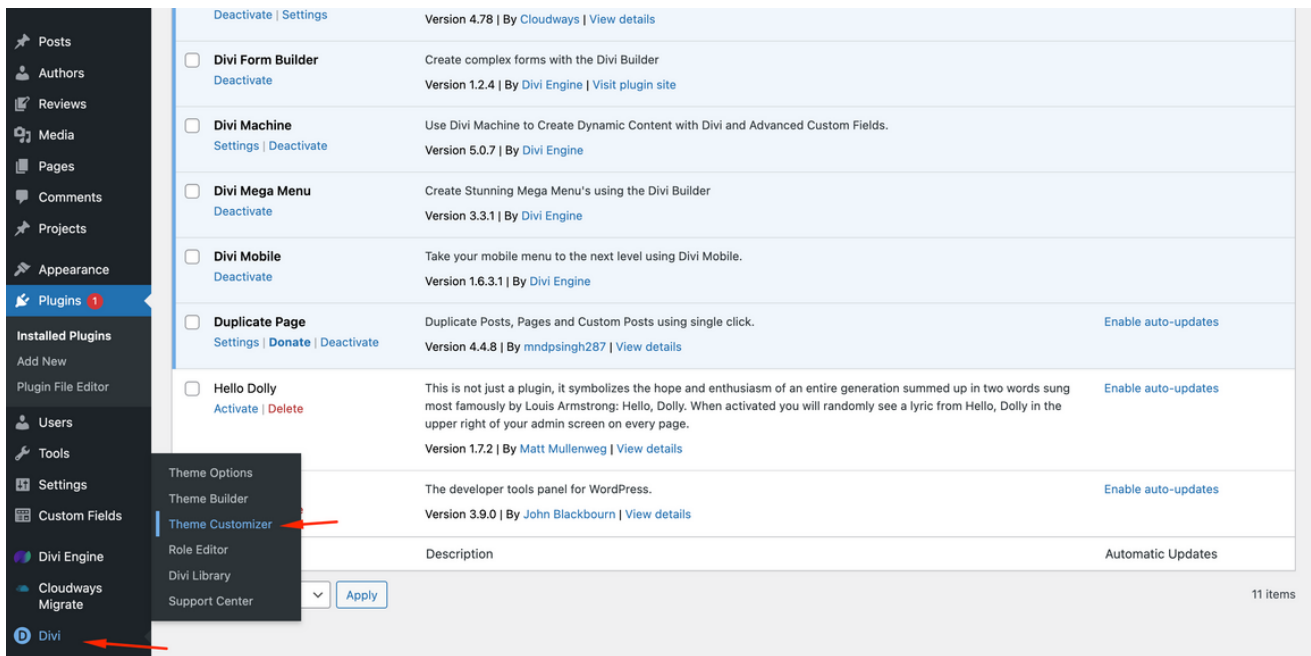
Posts
Authors
Reviews
Media
Pages
Comments
Projects
Appearance
Plugins 1
Installed Plugins
Add New
Plugin File Editor
Users
Tools
Settings
Custom Fields
Divi Engine
Cloudways Migrate
Divi

Deactivate | Settings
Version 4.78 | By Cloudways | View details

Divi Form Builder
Deactivate
Create complex forms with the Divi Builder
Version 1.2.4 | By Divi Engine | Visit plugin site

Divi Machine
Settings | Deactivate
Use Divi Machine to Create Dynamic Content with Divi and Advanced Custom Fields.
Version 5.0.7 | By Divi Engine

Divi Mega Menu
Deactivate
Create Stunning Mega Menu's using the Divi Builder
Version 3.3.1 | By Divi Engine

Divi Mobile
Deactivate
Take your mobile menu to the next level using Divi Mobile.
Version 1.6.3.1 | By Divi Engine

Duplicate Page
Settings | Donate | Deactivate
Duplicate Posts, Pages and Custom Posts using single click.
Version 4.4.8 | By mndpsingh287 | View details
Enable auto-updates

Hello Dolly
Activate | Delete
This is not just a plugin, it symbolizes the hope and enthusiasm of an entire generation summed up in two words sung most famously by Louis Armstrong: Hello, Dolly. When activated you will randomly see a lyric from Hello, Dolly in the upper right of your admin screen on every page.
Version 1.7.2 | By Matt Mullenweg | View details
Enable auto-updates

Theme Options
Theme Builder
Theme Customizer
Role Editor
Divi Library
Support Center

The developer tools panel for WordPress.
Version 3.9.0 | By John Blackbourn | View details
Enable auto-updates

Description
Automatic Updates

Apply
11 items